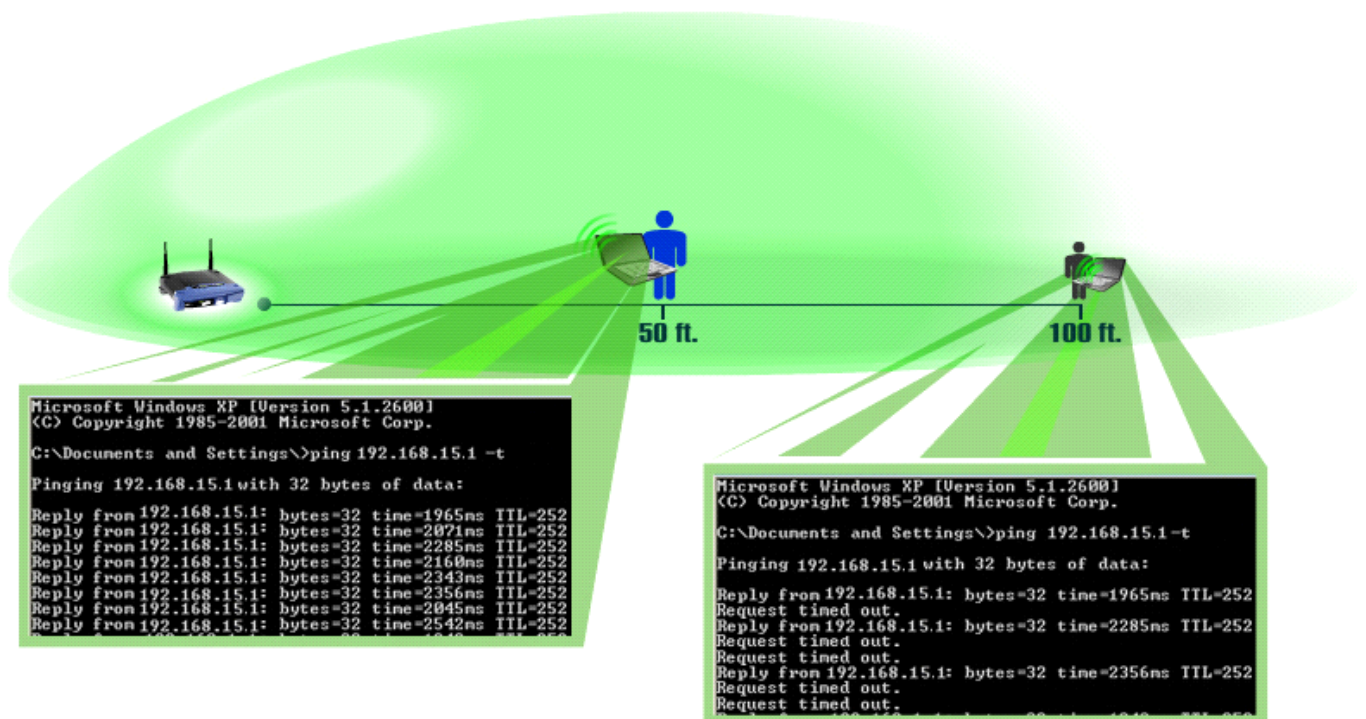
50 ft.

100 ft.

Microsoft Windows XP [Version 5.1.2600]
(C) Copyright 1985-2001 Microsoft Corp.

C:\Documents and Settings\>ping 192.168.15.1 -t

Pinging 192.168.15.1 with 32 bytes of data:

Reply from 192.168.15.1: bytes=32 time=1965ms TTL=252
Reply from 192.168.15.1: bytes=32 time=2071ms TTL=252
Reply from 192.168.15.1: bytes=32 time=2285ms TTL=252
Reply from 192.168.15.1: bytes=32 time=2160ms TTL=252
Reply from 192.168.15.1: bytes=32 time=2343ms TTL=252
Reply from 192.168.15.1: bytes=32 time=2356ms TTL=252
Reply from 192.168.15.1: bytes=32 time=2045ms TTL=252
Reply from 192.168.15.1: bytes=32 time=2542ms TTL=252
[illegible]

Microsoft Windows XP [Version 5.1.2600]
(C) Copyright 1985-2001 Microsoft Corp.

C:\Documents and Settings\>ping 192.168.15.1-t

Pinging 192.168.15.1 with 32 bytes of data:

Reply from 192.168.15.1: bytes=32 time=1965ms TTL=252
Request timed out.
Reply from 192.168.15.1: bytes=32 time=2285ms TTL=252
Request timed out.
Request timed out.
Reply from 192.168.15.1: bytes=32 time=2356ms TTL=252
Request timed out.
Request timed out.
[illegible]